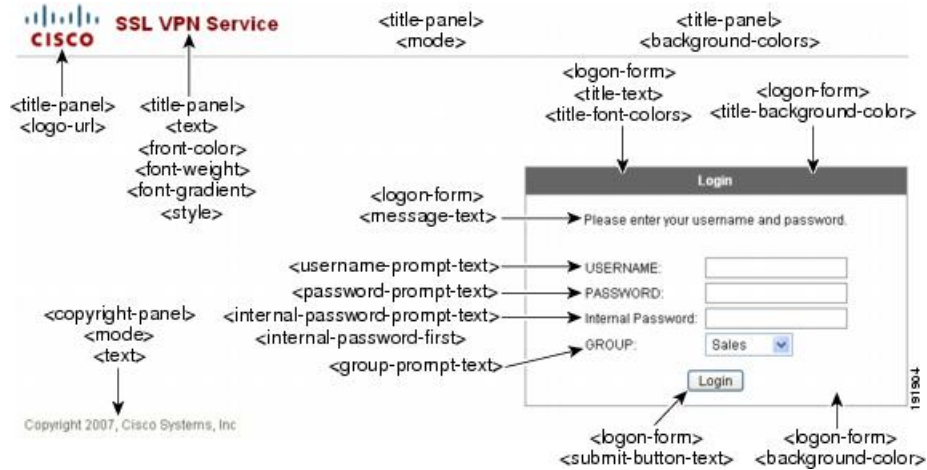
CISCO SSL VPN Service

<title-panel>
<mode>

<title-panel>
<background-colors>

<title-panel>
<logo-url>

<title-panel>
<text>
<front-color>
<font-weight>
<font-gradient>
<style>

<logon-form>
<title-text>
<title-font-colors>

<logon-form>
<title-background-color>

Login

<logon-form>
<message-text>

Please enter your username and password.

<username-prompt-text>
USERNAME:

<password-prompt-text>
PASSWORD:

<internal-password-prompt-text>
Internal Password:

<internal-password-first>

<group-prompt-text>
GROUP:
Sales

Login

<copyright-panel>
<mode>
<text>

Copyright 2007, Cisco Systems, Inc

<logon-form>
<submit-button-text>

<logon-form>
<background-color>

191904